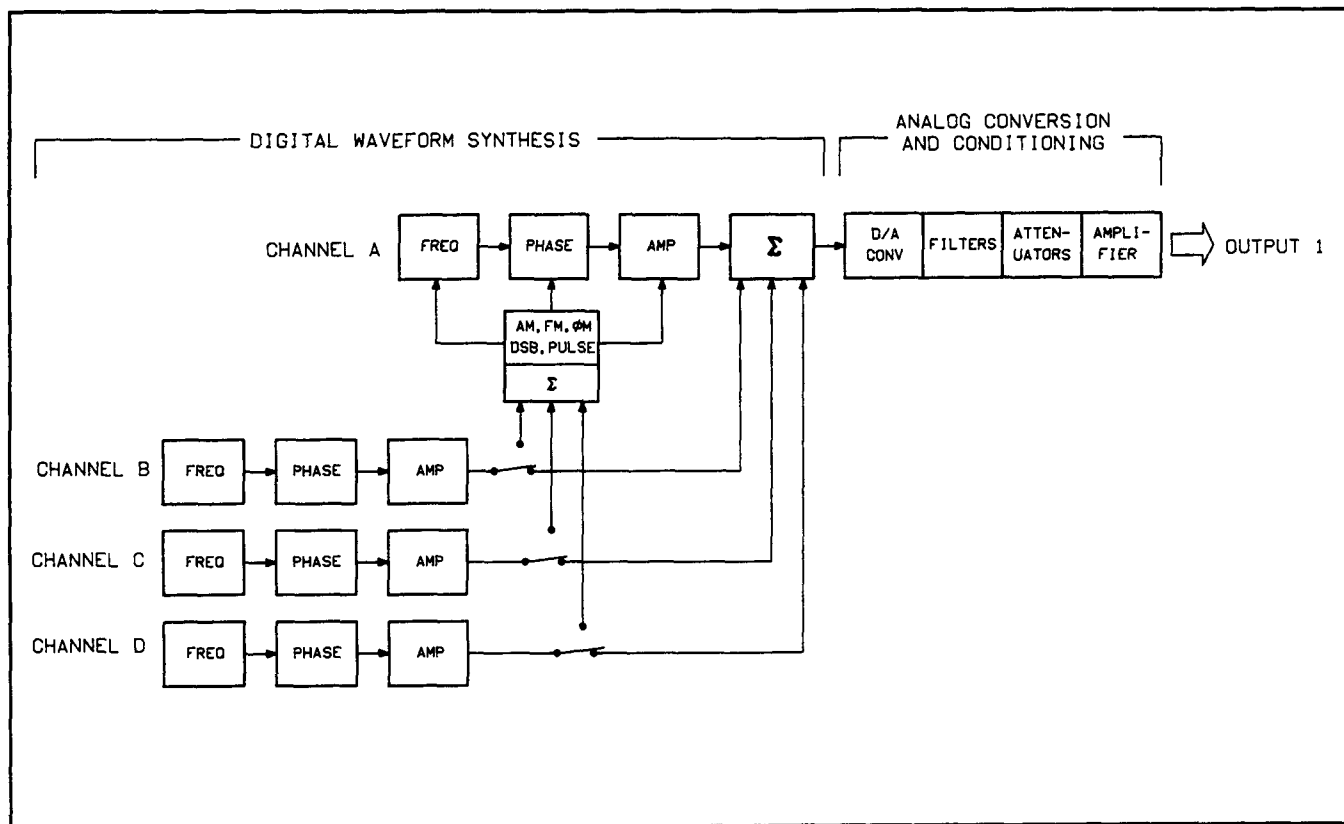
DIGITAL WAVEFORM SYNTHESIS

ANALOG CONVERSION AND CONDITIONING

CHANNEL A

FREQ

PHASE

AMP

$\Sigma$

D/A CONV

FILTERS

ATTENUATORS

AMPLIFIER

OUTPUT 1

AM, FM, ØM DSB, PULSE

$\Sigma$

CHANNEL B

FREQ

PHASE

AMP

CHANNEL C

FREQ

PHASE

AMP

CHANNEL D

FREQ

PHASE

AMP